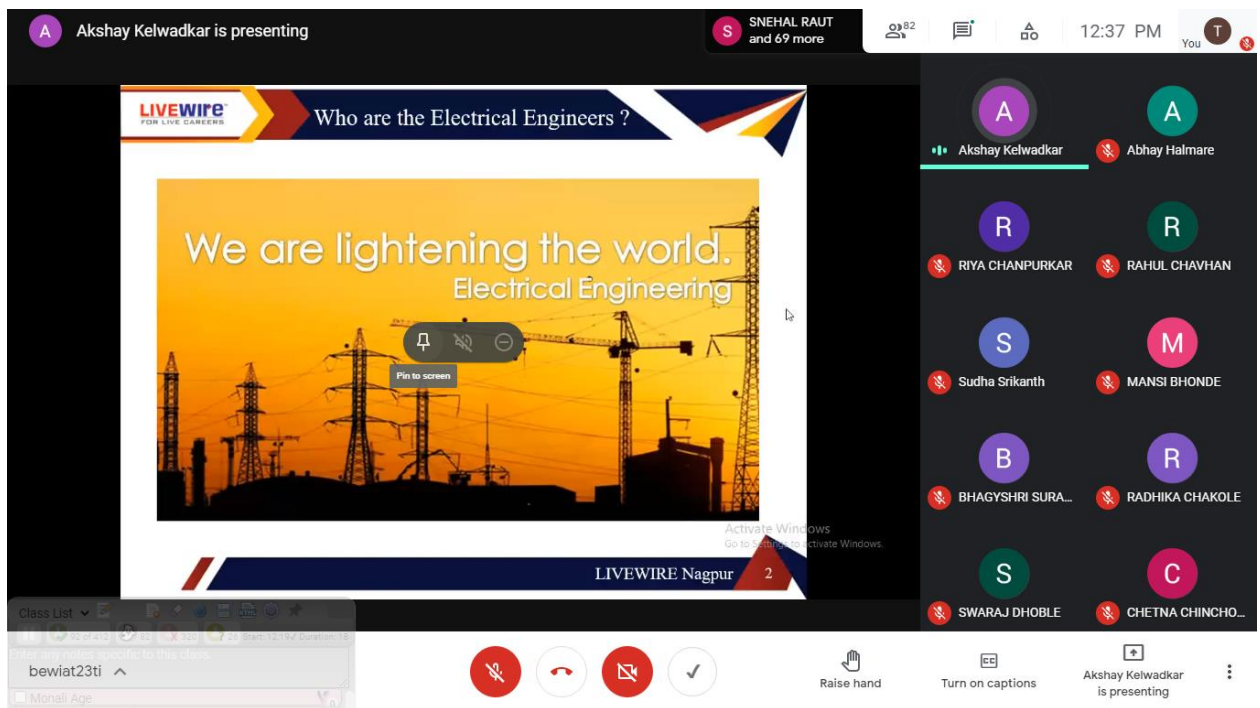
A Akshay Kelwadkar is presenting

S SNEHAL RAUT and 69 more

82

12:37 PM

You T

LIVEWIRE FOR LIVE CAREERS

Who are the Electrical Engineers ?

We are lightening the world.
Electrical Engineering

Pin to screen

LIVEWIRE Nagpur 2

Activate Windows
Go to Settings to activate Windows.

A Akshay Kelwadkar
A Abhay Halmare
R RIYA CHANPURKAR
R RAHUL CHAVHAN
S Sudha Srikanth
M MANSI BHONDE
B BHAGYSHRI SURA...
R RADHIKA CHAKOLE
S SWARAJ DHOBLE
C CHETNA CHINCHO...

Class List
92 of 412 82 320 26 Start: 12:19 Duration: 18
Enter any notes specific to this class.
bewiat23ti
Monali Age

Raise hand

Turn on captions

Akshay Kelwadkar is presenting